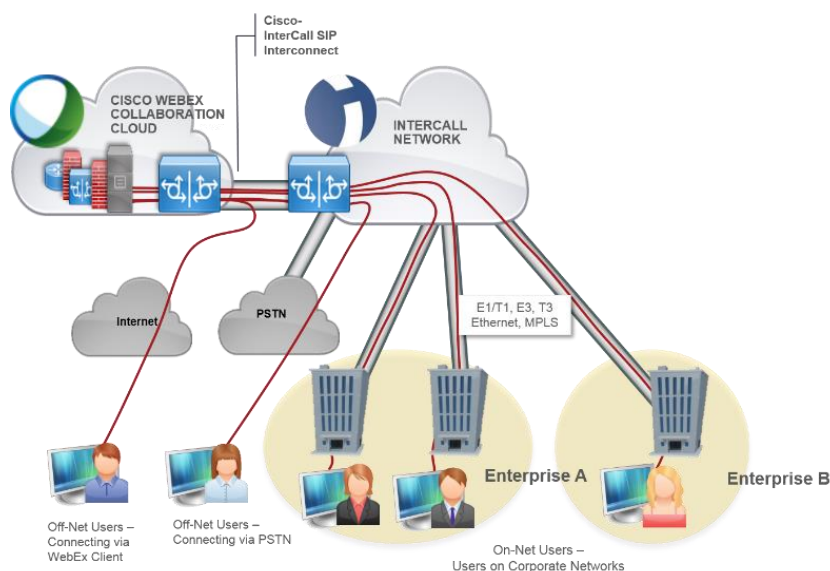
Cisco-InterCall SIP Interconnect

CISCO WEBEX COLLABORATION CLOUD

INTERCALL NETWORK

Internet

PSTN

E1/T1, E3, T3 Ethernet, MPLS

Enterprise A

Enterprise B

Off-Net Users – Connecting via WebEx Client

Off-Net Users – Connecting via PSTN

On-Net Users – Users on Corporate Networks